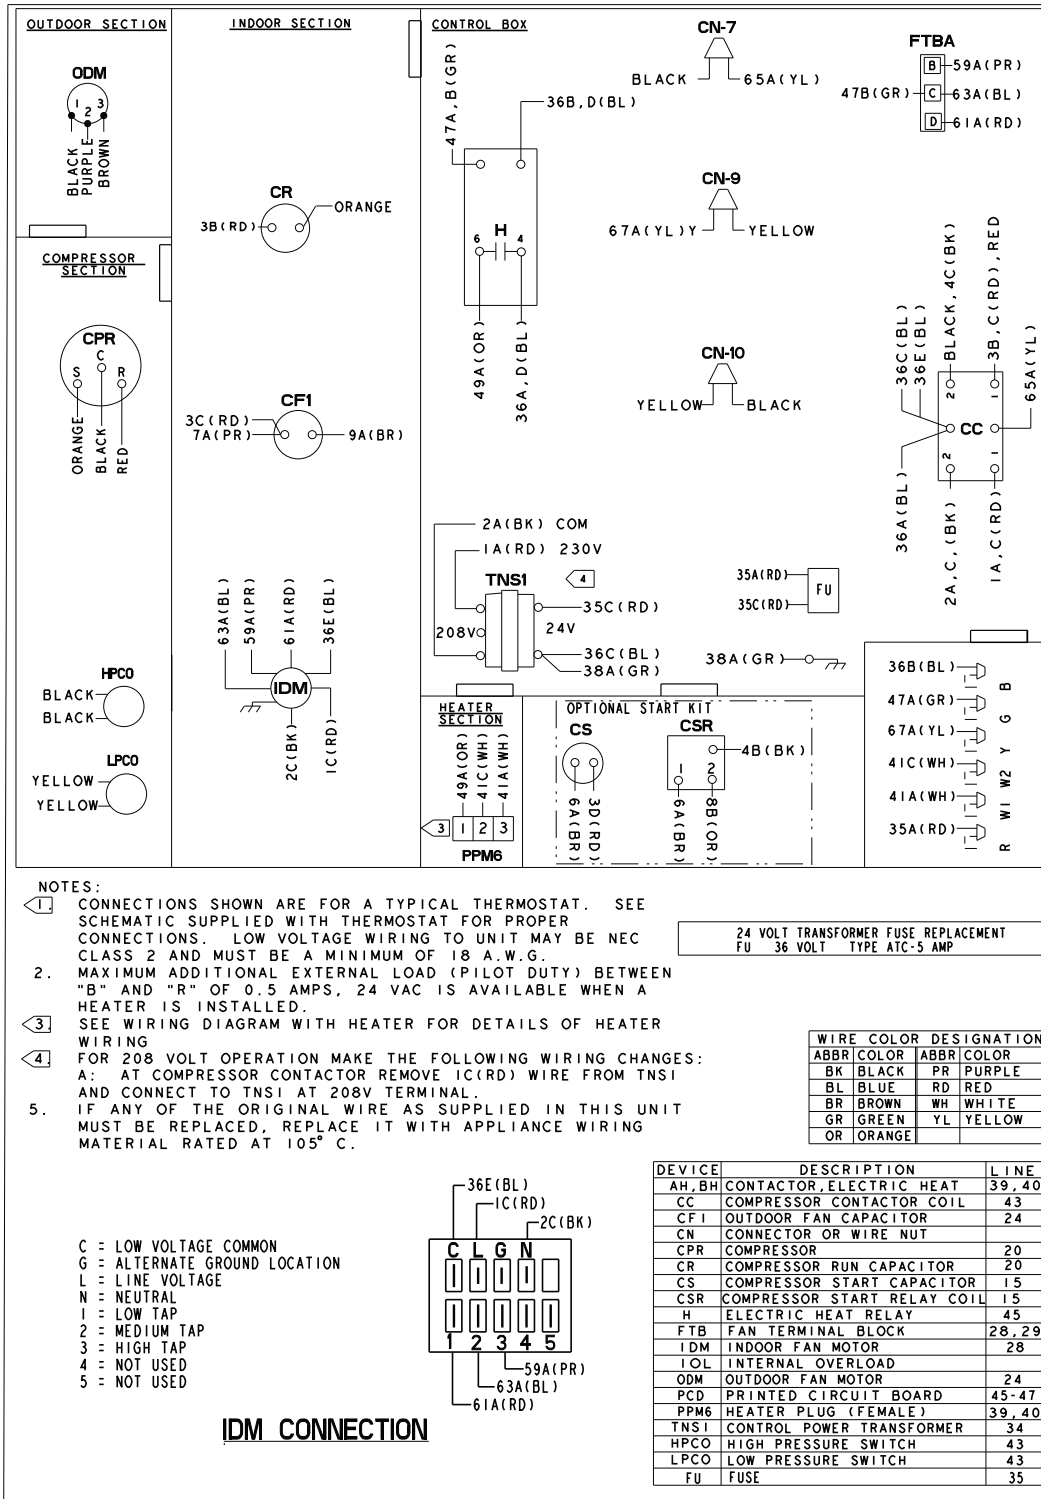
OUTDOOR SECTION

ODM
1 2 3
BLACK PURPLE BROWN

COMPRESSOR SECTION

CPR
S C R
ORANGE BLACK RED

HPCO
BLACK
BLACK

LPCO
YELLOW
YELLOW

INDOOR SECTION

CR
3B(RD)
ORANGE

CF1
3C(RD)
7A(PR)
9A(BR)

63A(BL) 59A(PR) 61A(RD) 36E(BL)
IDM
2C(BK) IC(RD)

CONTROL BOX

47A,B(GR)
36B,D(BL)
H
6 4
49A(OR) 36A,D(BL)

CN-7
BLACK 65A(YL)

CN-9
67A(YL)Y YELLOW

CN-10
YELLOW BLACK

FTBA
B 59A(PR)
47B(GR) C 63A(BL)
D 61A(RD)

36C(BL)
36E(BL)
BLACK,4C(BK)
3B,C(RD),RED
65A(YL)
2 1
CC
2 1
36A(BL)
2A,C,(BK)
IA,C(RD)

2A(BK) COM
IA(RD) 230V
TNS1 4
208V
35C(RD)
24V
36C(BL)
38A(GR)

35A(RD) FU
35C(RD)

38A(GR)

36B(BL) B
47A(GR) G
67A(YL) Y
41C(WH) W2
41A(WH) W1
35A(RD) R

HEATER SECTION
49A(OR) 41C(WH) 41A(WH)
3 1 2 3
PPM6

OPTIONAL START KIT
CS
6A(BR) 3D(RD)
CSR
4B(BK)
1 2
6A(BR) 8B(OR)

NOTES:
1. CONNECTIONS SHOWN ARE FOR A TYPICAL THERMOSTAT. SEE SCHEMATIC SUPPLIED WITH THERMOSTAT FOR PROPER CONNECTIONS. LOW VOLTAGE WIRING TO UNIT MAY BE NEC CLASS 2 AND MUST BE A MINIMUM OF 18 A.W.G.
2. MAXIMUM ADDITIONAL EXTERNAL LOAD (PILOT DUTY) BETWEEN "B" AND "R" OF 0.5 AMPS, 24 VAC IS AVAILABLE WHEN A HEATER IS INSTALLED.
3. SEE WIRING DIAGRAM WITH HEATER FOR DETAILS OF HEATER WIRING
4. FOR 208 VOLT OPERATION MAKE THE FOLLOWING WIRING CHANGES:
A: AT COMPRESSOR CONTACTOR REMOVE IC(RD) WIRE FROM TNSI AND CONNECT TO TNSI AT 208V TERMINAL.
5. IF ANY OF THE ORIGINAL WIRE AS SUPPLIED IN THIS UNIT MUST BE REPLACED, REPLACE IT WITH APPLIANCE WIRING MATERIAL RATED AT 105° C.

24 VOLT TRANSFORMER FUSE REPLACEMENT
FU 36 VOLT TYPE ATC-5 AMP

WIRE COLOR DESIGNATION
| ABBR | COLOR | ABBR | COLOR |
|---|---|---|---|
| BK | BLACK | PR | PURPLE |
| BL | BLUE | RD | RED |
| BR | BROWN | WH | WHITE |
| GR | GREEN | YL | YELLOW |
| OR | ORANGE | | |

C = LOW VOLTAGE COMMON
G = ALTERNATE GROUND LOCATION
L = LINE VOLTAGE
N = NEUTRAL
1 = LOW TAP
2 = MEDIUM TAP
3 = HIGH TAP
4 = NOT USED
5 = NOT USED

36E(BL)
IC(RD)
2C(BK)
C L G N
1 2 3 4 5
59A(PR)
63A(BL)
61A(RD)

IDM CONNECTION

| DEVICE | DESCRIPTION | LINE |
|---|---|---|
| AH,BH | CONTACTOR,ELECTRIC HEAT | 39,40 |
| CC | COMPRESSOR CONTACTOR COIL | 43 |
| CF1 | OUTDOOR FAN CAPACITOR | 24 |
| CN | CONNECTOR OR WIRE NUT | |
| CPR | COMPRESSOR | 20 |
| CR | COMPRESSOR RUN CAPACITOR | 20 |
| CS | COMPRESSOR START CAPACITOR | 15 |
| CSR | COMPRESSOR START RELAY COIL | 15 |
| H | ELECTRIC HEAT RELAY | 45 |
| FTB | FAN TERMINAL BLOCK | 28,29 |
| IDM | INDOOR FAN MOTOR | 28 |
| IOL | INTERNAL OVERLOAD | |
| ODM | OUTDOOR FAN MOTOR | 24 |
| PCD | PRINTED CIRCUIT BOARD | 45-47 |
| PPM6 | HEATER PLUG (FEMALE) | 39,40 |
| TNS1 | CONTROL POWER TRANSFORMER | 34 |
| HPCO | HIGH PRESSURE SWITCH | 43 |
| LPCO | LOW PRESSURE SWITCH | 43 |
| FU | FUSE | 35 |